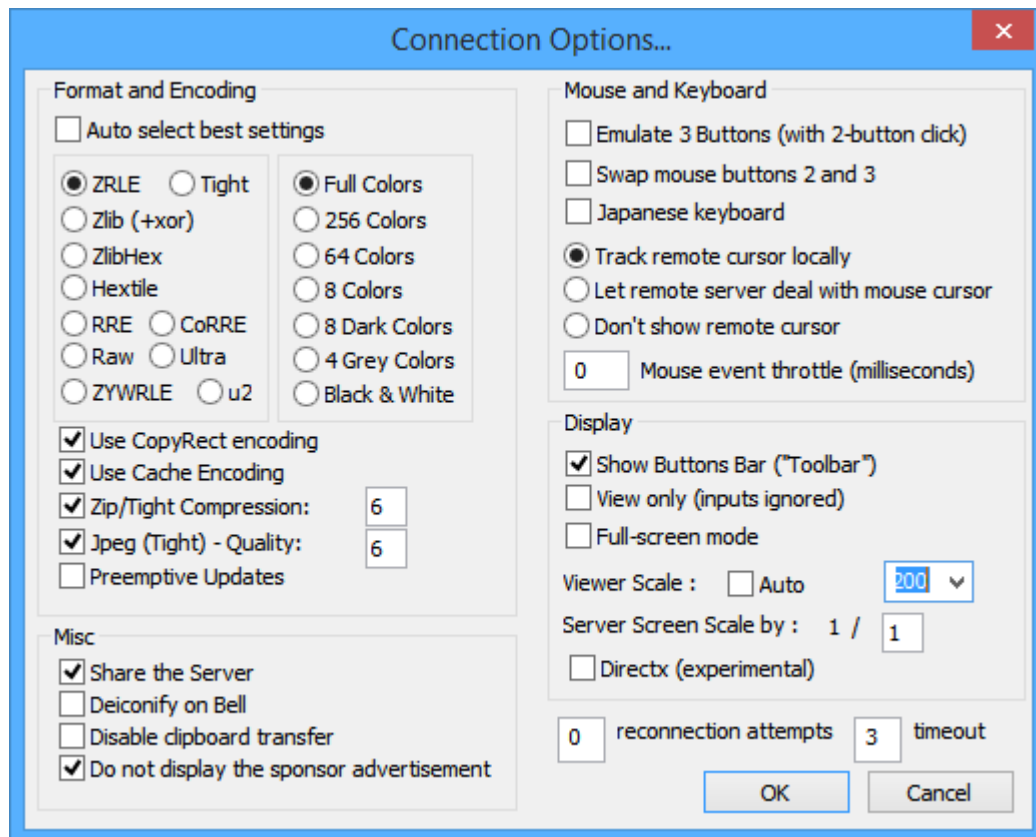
Connection Options...

×

Format and Encoding

Auto select best settings

ZRLE
Tight
Zlib (+xor)
ZlibHex
Hextile
RRE
CoRRE
Raw
Ultra
ZYWRLE
u2

Full Colors
256 Colors
64 Colors
8 Colors
8 Dark Colors
4 Grey Colors
Black & White

Use CopyRect encoding
Use Cache Encoding
Zip/Tight Compression: 6
Jpeg (Tight) - Quality: 6
Preemptive Updates

Misc

Share the Server
Deiconify on Bell
Disable clipboard transfer
Do not display the sponsor advertisement

Mouse and Keyboard

Emulate 3 Buttons (with 2-button click)
Swap mouse buttons 2 and 3
Japanese keyboard

Track remote cursor locally
Let remote server deal with mouse cursor
Don't show remote cursor

0 Mouse event throttle (milliseconds)

Display

Show Buttons Bar ("Toolbar")
View only (inputs ignored)
Full-screen mode

Viewer Scale : Auto 200

Server Screen Scale by : 1 / 1

Directx (experimental)

0 reconnection attempts 3 timeout

OK
Cancel